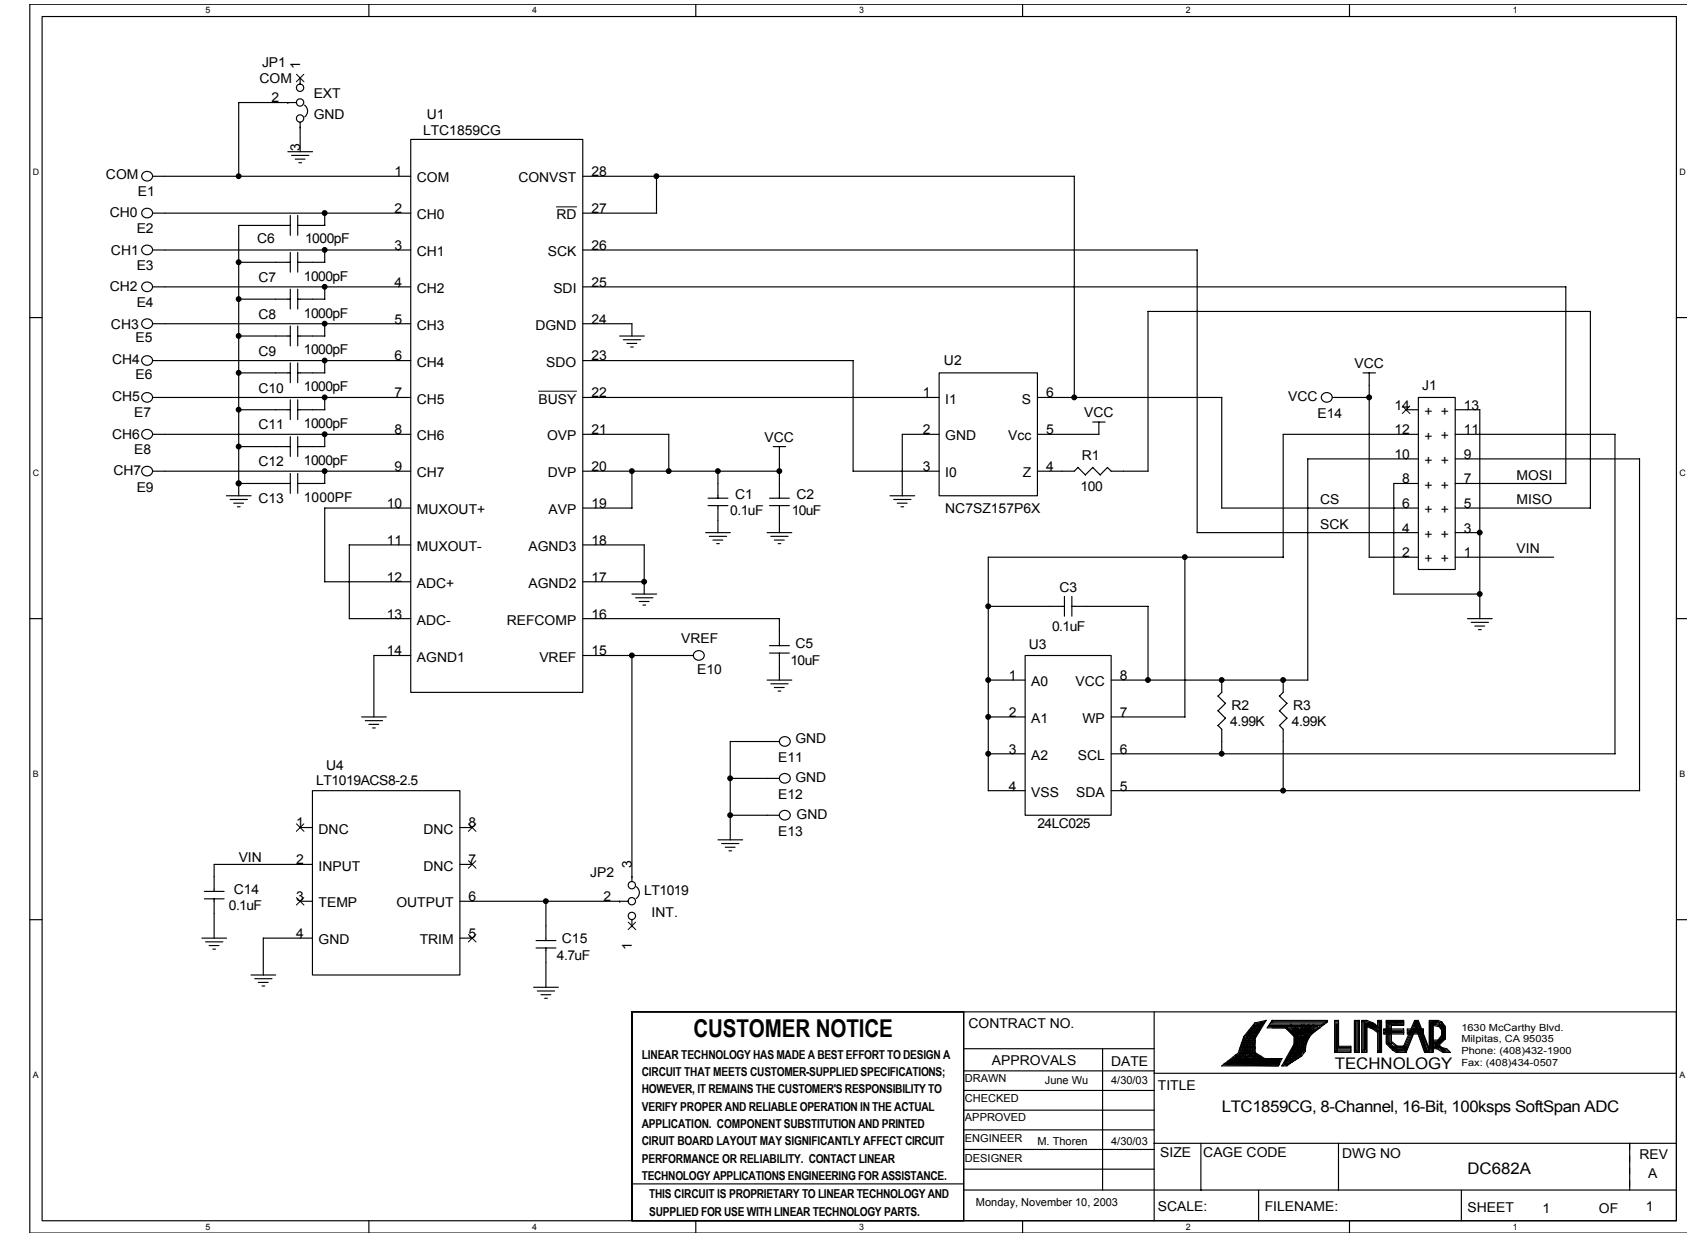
5 4 3 2 1

D

JP1
COM
1
2
EXT
GND
3

U1
LTC1859CG

COM E1
CH0 E2
CH1 E3
CH2 E4
CH3 E5
CH4 E6
CH5 E7
CH6 E8
CH7 E9

C6 1000pF
C7 1000pF
C8 1000pF
C9 1000pF
C10 1000pF
C11 1000pF
C12 1000pF
C13 1000PF

1 COM
2 CH0
3 CH1
4 CH2
5 CH3
6 CH4
7 CH5
8 CH6
9 CH7
10 MUXOUT+
11 MUXOUT-
12 ADC+
13 ADC-
14 AGND1

CONVST 28
$\overline{RD}$ 27
SCK 26
SDI 25
DGND 24
SDO 23
$\overline{BUSY}$ 22
OVP 21
DVP 20
AVP 19
AGND3 18
AGND2 17
REFCOMP 16
VREF 15

VCC
C1 0.1uF
C2 10uF
C5 10uF
VREF E10

U2
1 I1
2 GND
3 I0
S 6
Vcc 5
Z 4
NC7SZ157P6X
VCC
R1 100

VCC E14
VCC
J1
14 13
12 11
10 9
8 7
6 5
4 3
2 1
MOSI
CS
MISO
SCK
VIN

C3 0.1uF
U3
1 A0
2 A1
3 A2
4 VSS
VCC 8
WP 7
SCL 6
SDA 5
24LC025
R2 4.99K
R3 4.99K

C

B

GND E11
GND E12
GND E13

U4
LT1019ACS8-2.5
1 DNC
2 INPUT
3 TEMP
4 GND
DNC 8
DNC 7
OUTPUT 6
TRIM 5
VIN
C14 0.1uF
C15 4.7uF
JP2
3
2
1
LT1019
INT.

A

CUSTOMER NOTICE
LINEAR TECHNOLOGY HAS MADE A BEST EFFORT TO DESIGN A CIRCUIT THAT MEETS CUSTOMER-SUPPLIED SPECIFICATIONS; HOWEVER, IT REMAINS THE CUSTOMER'S RESPONSIBILITY TO VERIFY PROPER AND RELIABLE OPERATION IN THE ACTUAL APPLICATION. COMPONENT SUBSTITUTION AND PRINTED CIRUIT BOARD LAYOUT MAY SIGNIFICANTLY AFFECT CIRCUIT PERFORMANCE OR RELIABILITY. CONTACT LINEAR TECHNOLOGY APPLICATIONS ENGINEERING FOR ASSISTANCE.
THIS CIRCUIT IS PROPRIETARY TO LINEAR TECHNOLOGY AND SUPPLIED FOR USE WITH LINEAR TECHNOLOGY PARTS.

CONTRACT NO.
| APPROVALS | | DATE |
|---|---|---|
| DRAWN | June Wu | 4/30/03 |
| CHECKED | | |
| APPROVED | | |
| ENGINEER | M. Thoren | 4/30/03 |
| DESIGNER | | |
Monday, November 10, 2003

LINEAR TECHNOLOGY
1630 McCarthy Blvd.
Milpitas, CA 95035
Phone: (408)432-1900
Fax: (408)434-0507

TITLE
LTC1859CG, 8-Channel, 16-Bit, 100ksps SoftSpan ADC

SIZE CAGE CODE DWG NO DC682A REV A
SCALE: FILENAME: SHEET 1 OF 1

5 4 3 2 1